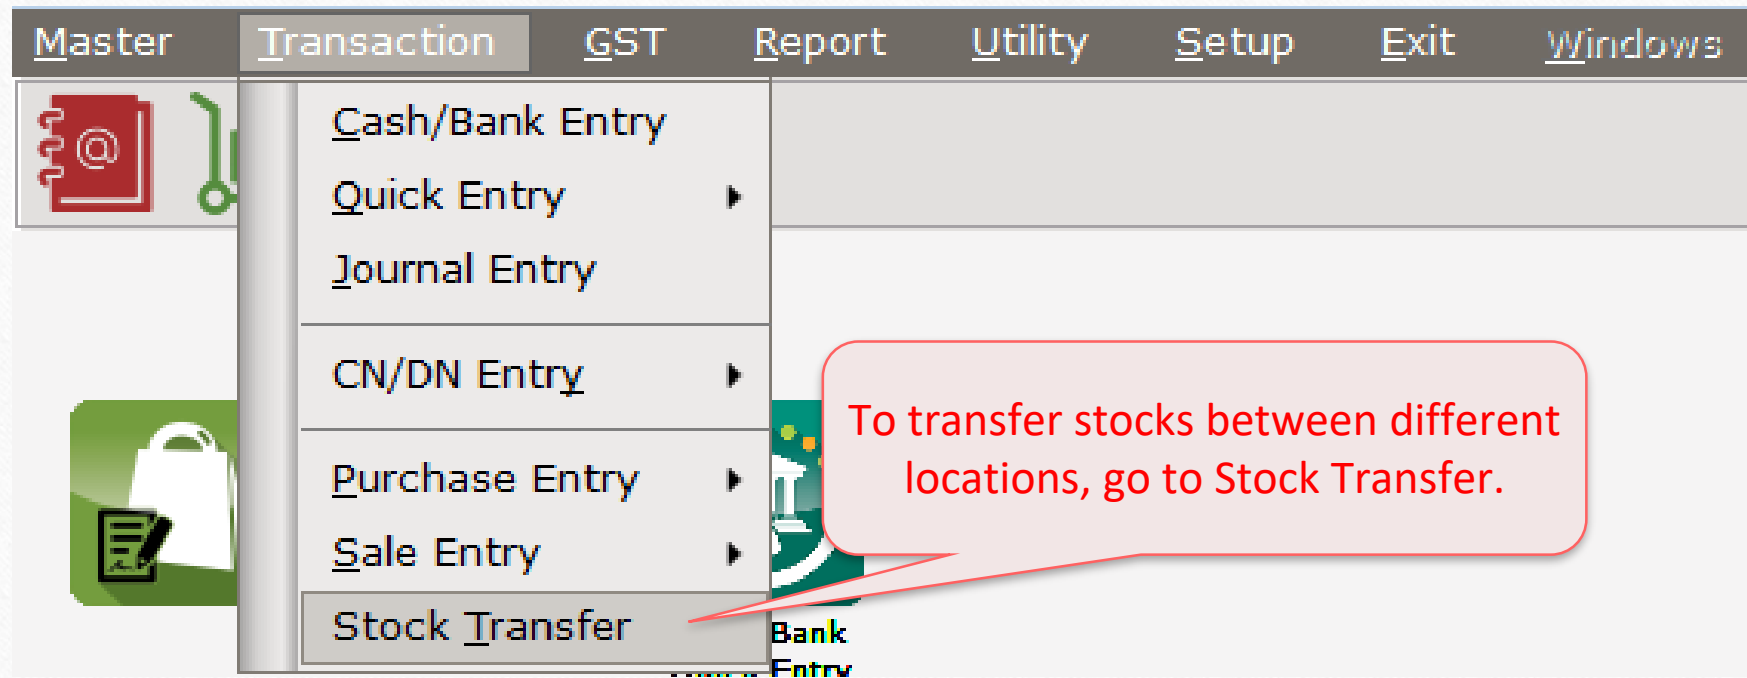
Master Transaction GST Report Utility Setup Exit Windows

Cash/Bank Entry
Quick Entry
Journal Entry
CN/DN Entry
Purchase Entry
Sale Entry
Stock Transfer

To transfer stocks between different locations, go to Stock Transfer.

Bank Entry